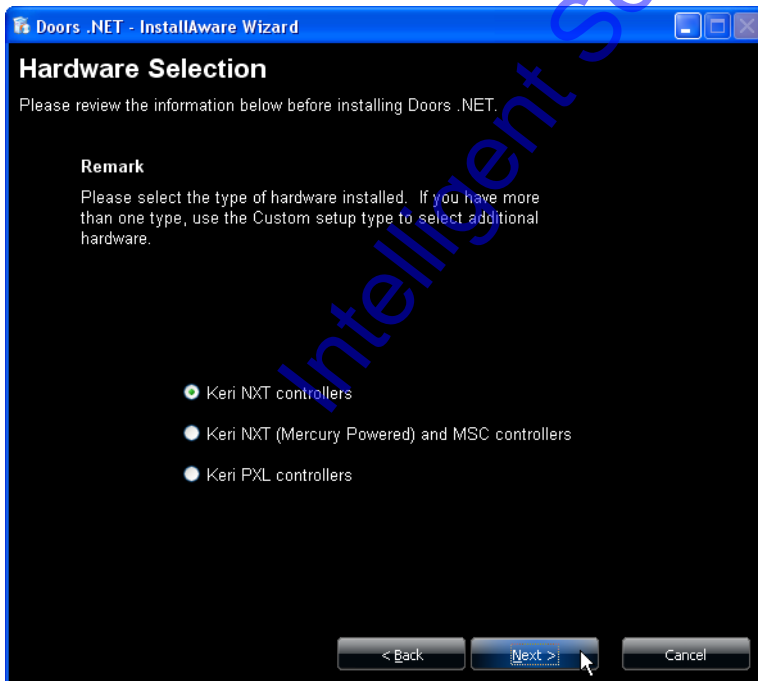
Doors .NET - InstallAware Wizard

Hardware Selection

Please review the information below before installing Doors .NET.

Remark

Please select the type of hardware installed. If you have more than one type, use the Custom setup type to select additional hardware.

Keri NXT controllers

Keri NXT (Mercury Powered) and MSC controllers

Keri PXL controllers

< Back

Next >

Cancel

Intelligent S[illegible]